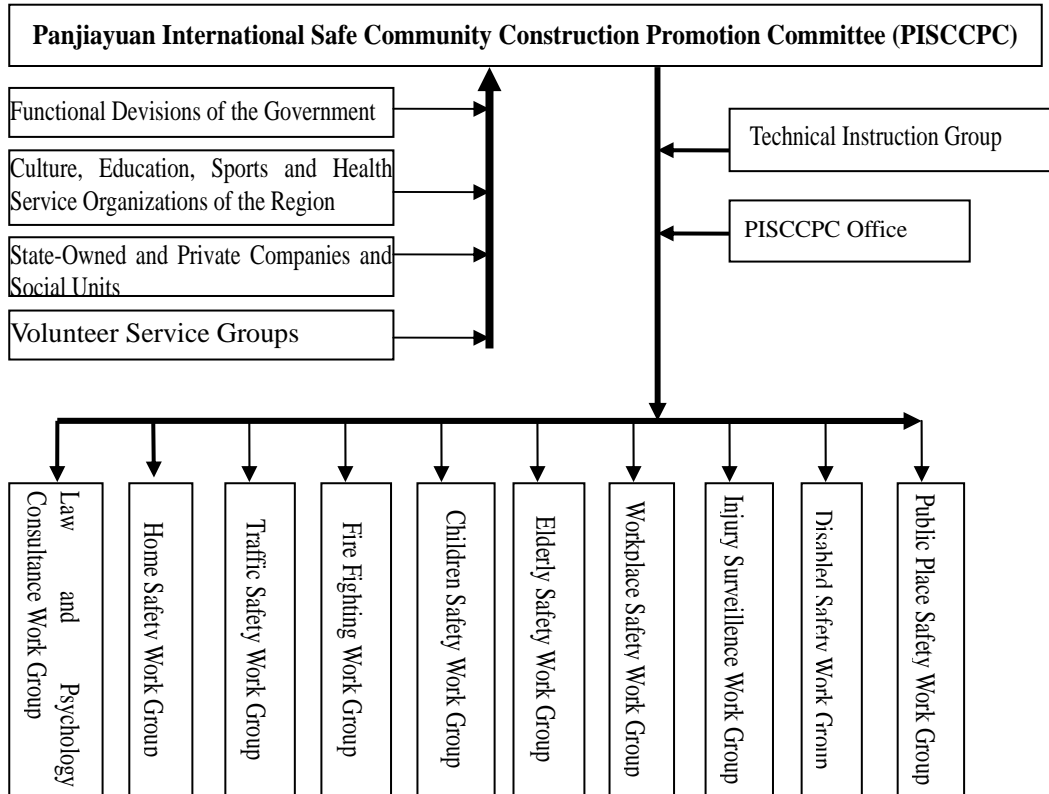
Panjiayuan International Safe Community Construction Promotion Committee (PISCCPC)

Functional Devisions of the Government

Culture, Education, Sports and Health Service Organizations of the Region

State-Owned and Private Companies and Social Units

Volunteer Service Groups

Technical Instruction Group

PISCCPC Office

Law and Psychology Consultance Work Group

Home Safety Work Group

Traffic Safety Work Group

Fire Fighting Work Group

Children Safety Work Group

Elderly Safety Work Group

Workplace Safety Work Group

Injury Surveillence Work Group

Disabled Safety Work Group

Public Place Safety Work Group